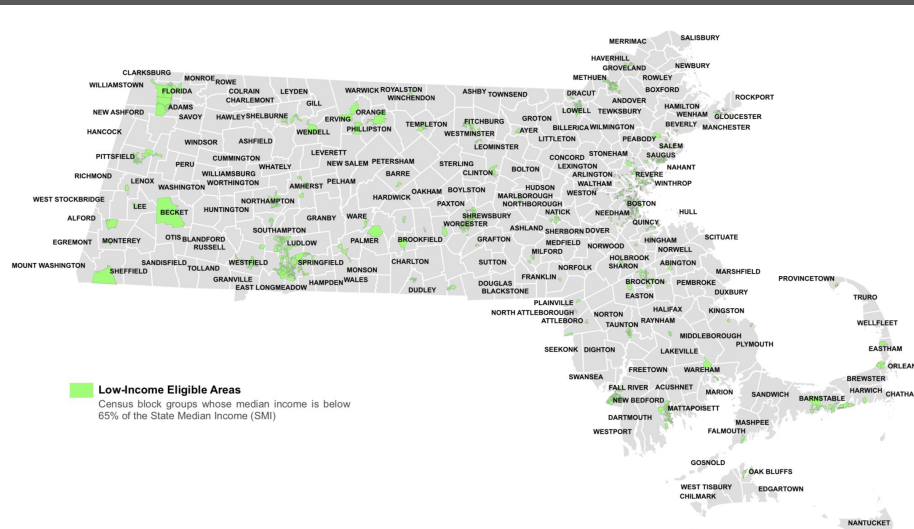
MERRIMAC SALISBURY
HAVERHILL NEWBURY
GROVELAND
CLARKSBURG METHUEN ROWLEY
WILLIAMSTOWN MONROE ROWE DRACUT ANDOVER BOXFORD
FLORIDA COLRAIN LEYDEN WARWICK ROYALSTON ASHBY TOWNSEND HAMILTON ROCKPORT
ADAMS CHARLEMONT GILL WINCHENDON LOWELL TEWKSBURY WENHAM GLOUCESTER
NEW ASHFORD SAVOY HAWLEY SHELBURNE ERVING ORANGE GROTON BILLERICA WILMINGTON BEVERLY MANCHESTER
HANCOCK WENDELL PHILLIPSTON TEMPLETON FITCHBURG AYER
WINDSOR ASHFIELD WESTMINSTER LITTLETON PEABODY
PITTSFIELD LEVERETT LEOMINSTER SALEM
PERU CUMMINGTON NEW SALEM PETERSHAM CONCORD STONEHAM SAUGUS
RICHMOND WHATELY STERLING BOLTON LEXINGTON NAHANT
LENOX WILLIAMSBURG BARRE CLINTON ARLINGTON REVERE
WASHINGTON WORTHINGTON PELHAM HUDSON WALTHAM WINTHROP
WEST STOCKBRIDGE LEE AMHERST OAKHAM BOYLSTON MARLBOROUGH WESTON
HARDWICK NORTHBOROUGH
ALFORD BECKET HUNTINGTON NORTHAMPTON PAXTON NATICK NEEDHAM BOSTON HULL
GRANBY WARE SHREWSBURY
EGREMONT MONTEREY OTIS BLANDFORD SOUTHAMPTON WORCESTER SHERBORN DOVER QUINCY
RUSSELL LUDLOW PALMER BROOKFIELD ASHLAND MEDFIELD NORWOOD HINGHAM SCITUATE
MOUNT WASHINGTON SANDISFIELD TOLLAND WESTFIELD GRAFTON MILFORD NORWELL
SHEFFIELD SPRINGFIELD MONSON HOLBROOK
GRANVILLE WALES CHARLTON SUTTON NORFOLK SHARON ABINGTON
EAST LONGMEADOW HAMPDEN FRANKLIN MARSHFIELD
DUDLEY DOUGLAS BLACKSTONE BROCKTON PEMBROKE PROVINCETOWN
EASTON DUXBURY TRURO
PLAINVILLE
NORTH ATTLEBOROUGH NORTON HALIFAX KINGSTON WELLFLEET
ATTLEBORO TAUNTON RAYNHAM
MIDDLEBOROUGH PLYMOUTH EASTHAM
SEEKONK DIGHTON LAKEVILLE ORLEANS
FREETOWN WAREHAM BREWSTER
SWANSEA HARWICH
FALL RIVER ACUSHNET MARION SANDWICH BARNSTABLE CHATHAM
NEW BEDFORD
MATTAPOISETT
DARTMOUTH
MASHPEE
WESTPORT FALMOUTH

GOSNOLD OAK BLUFFS
WEST TISBURY EDGARTOWN
CHILMARK
NANTUCKET

Low-Income Eligible Areas
Census block groups whose median income is below 65% of the State Median Income (SMI)